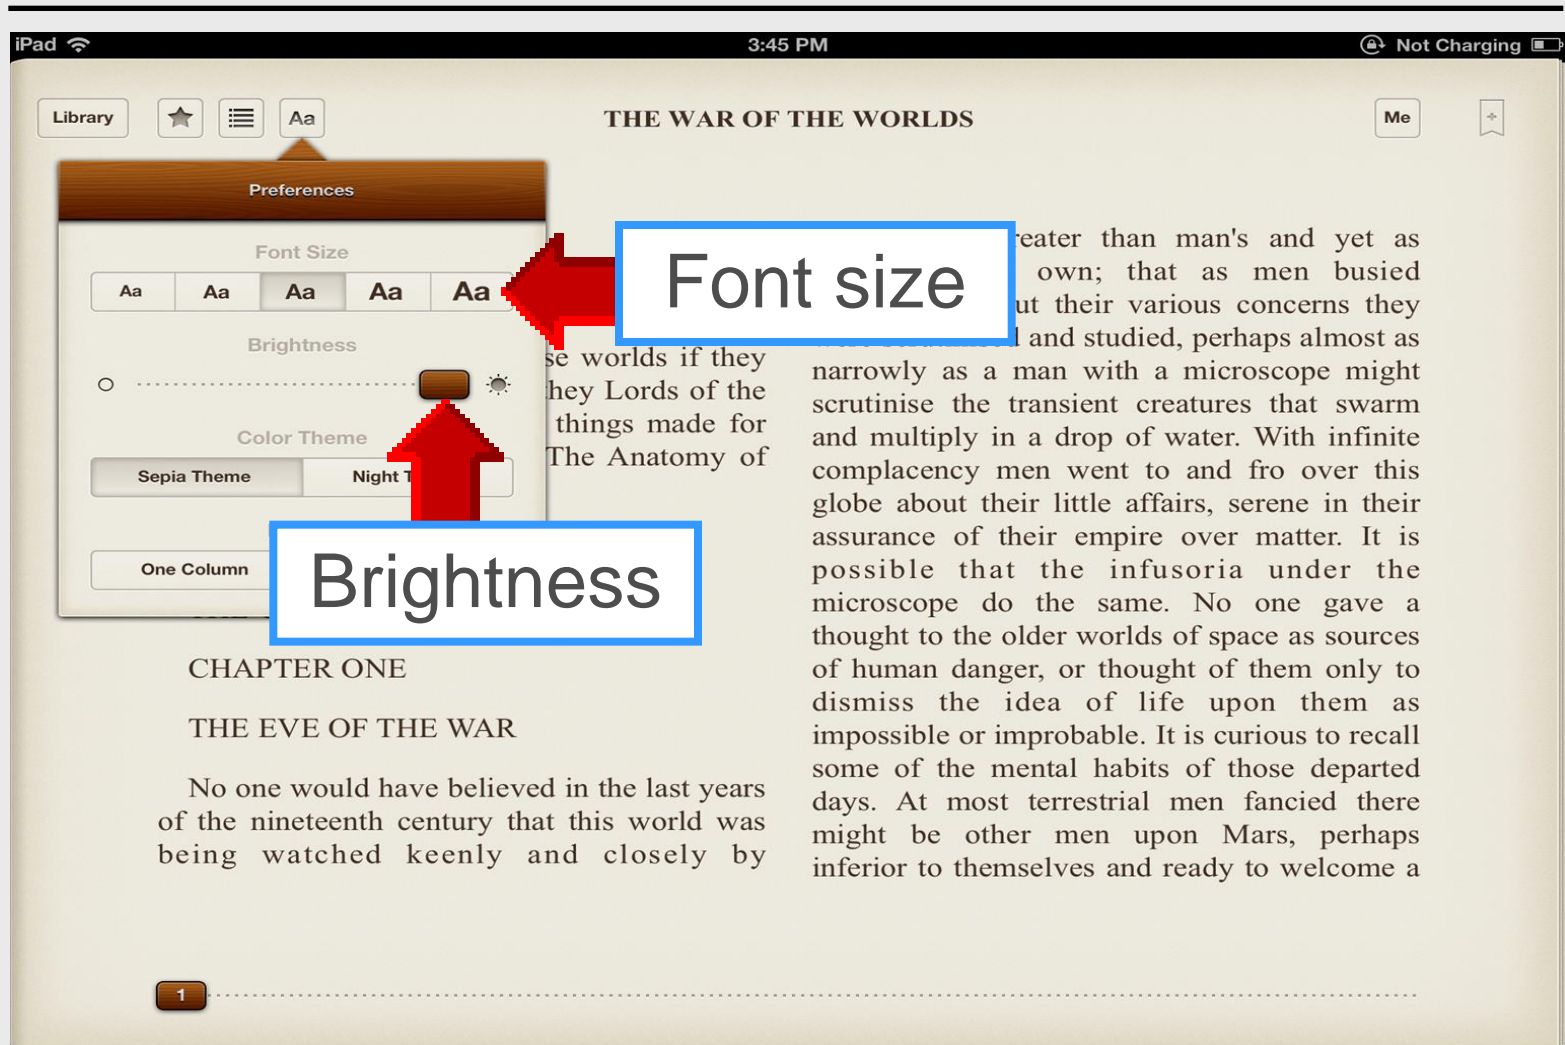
iPad 3:45 PM Not Charging

Library Aa THE WAR OF THE WORLDS Me

Preferences

Font Size

Aa Aa Aa Aa Aa

Font size

Brightness

Color Theme

Sepia Theme Night T

One Column

Brightness

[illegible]se worlds if they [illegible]hey Lords of the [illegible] things made for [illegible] The Anatomy of

CHAPTER ONE

THE EVE OF THE WAR

No one would have believed in the last years of the nineteenth century that this world was being watched keenly and closely by

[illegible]eater than man's and yet as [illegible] own; that as men busied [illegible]ut their various concerns they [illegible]l and studied, perhaps almost as narrowly as a man with a microscope might scrutinise the transient creatures that swarm and multiply in a drop of water. With infinite complacency men went to and fro over this globe about their little affairs, serene in their assurance of their empire over matter. It is possible that the infusoria under the microscope do the same. No one gave a thought to the older worlds of space as sources of human danger, or thought of them only to dismiss the idea of life upon them as impossible or improbable. It is curious to recall some of the mental habits of those departed days. At most terrestrial men fancied there might be other men upon Mars, perhaps inferior to themselves and ready to welcome a

1